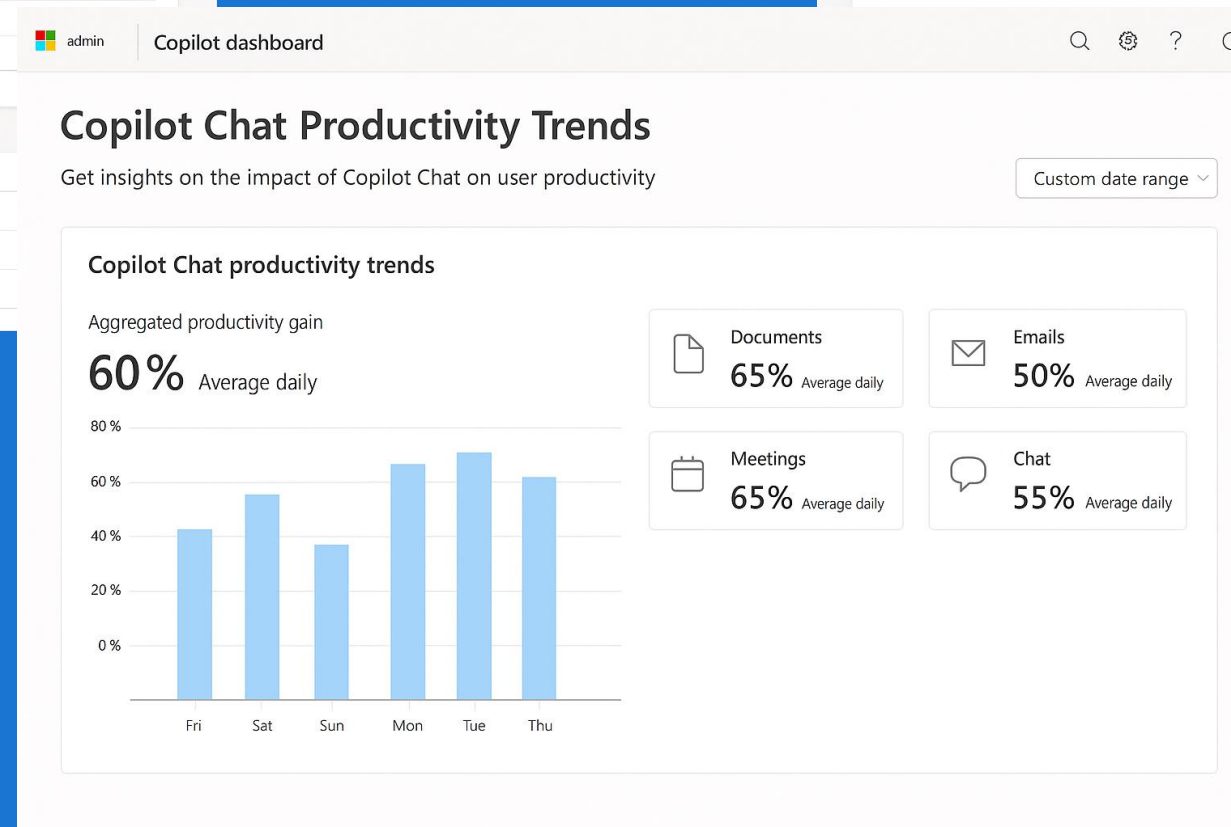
admin

Copilot dashboard

?

Copilot Chat Productivity Trends

Get insights on the impact of Copilot Chat on user productivity

Custom date range

Copilot Chat productivity trends

Aggregated productivity gain

60 % Average daily

80 %

60 %

40 %

20 %

0 %

Fri Sat Sun Mon Tue Thu

Documents
65% Average daily

Emails
50% Average daily

Meetings
65% Average daily

Chat
55% Average daily